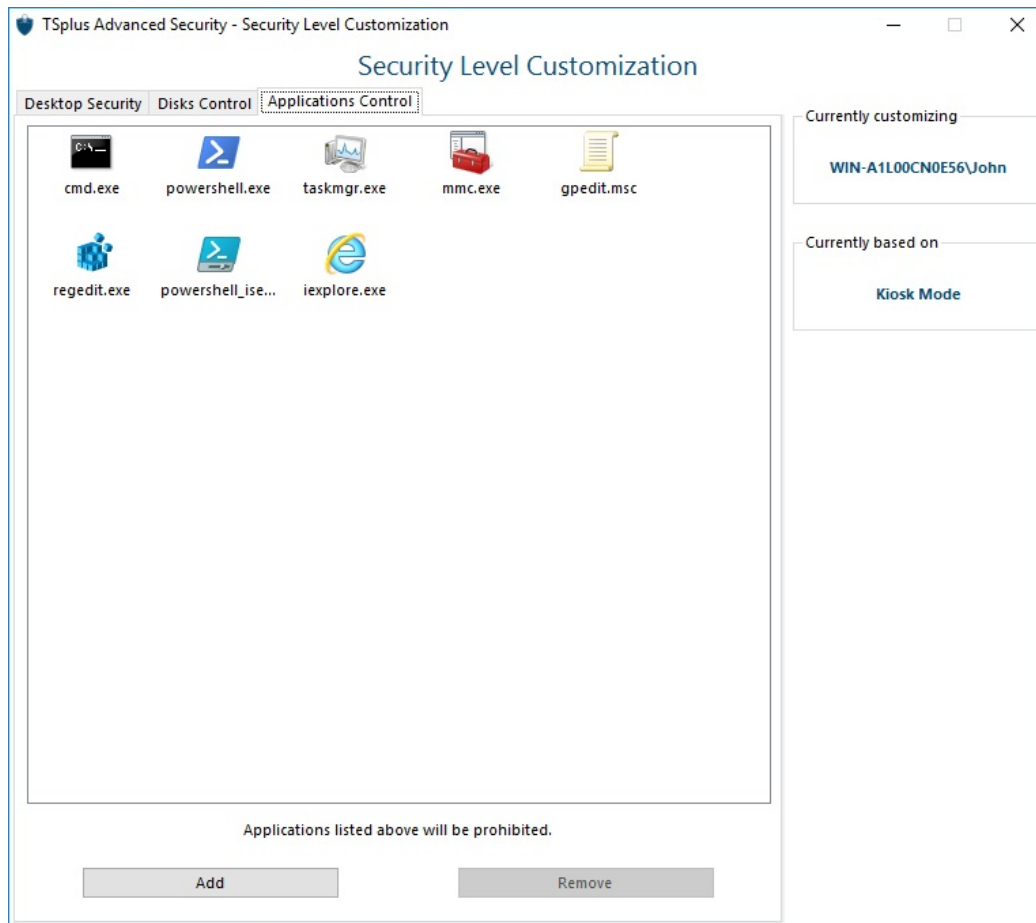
TSplus Advanced Security - Security Level Customization

Security Level Customization

Desktop Security | Disks Control | Applications Control

cmd.exe
powershell.exe
taskmgr.exe
mmc.exe
gpedit.msc
regedit.exe
powershell_ise...
iexplore.exe

Applications listed above will be prohibited.

Add
Remove

Currently customizing
WIN-A1L00CN0E56\John

Currently based on
Kiosk Mode